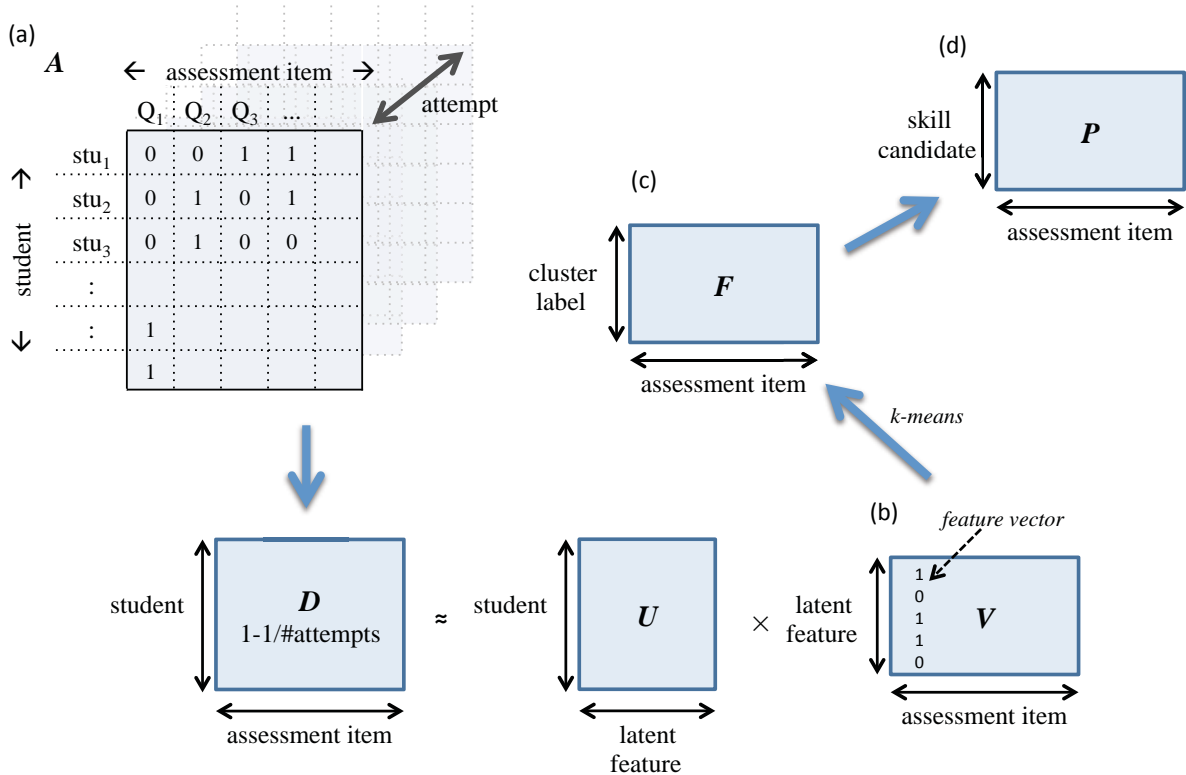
(a)

$A$

assessment item

attempt

| | $Q_1$ | $Q_2$ | $Q_3$ | ... |
|---|---|---|---|---|
| $stu_1$ | 0 | 0 | 1 | 1 |
| $stu_2$ | 0 | 1 | 0 | 1 |
| $stu_3$ | 0 | 1 | 0 | 0 |
| : | | | | |
| : | 1 | | | |
| | 1 | | | |

student

(d)

skill candidate

$P$

assessment item

(c)

cluster label

$F$

assessment item

k-means

(b)

feature vector

student

$D$

1-1/#attempts

assessment item

≈

student

$U$

latent feature

×

latent feature

1
0
1
1
0

$V$

assessment item